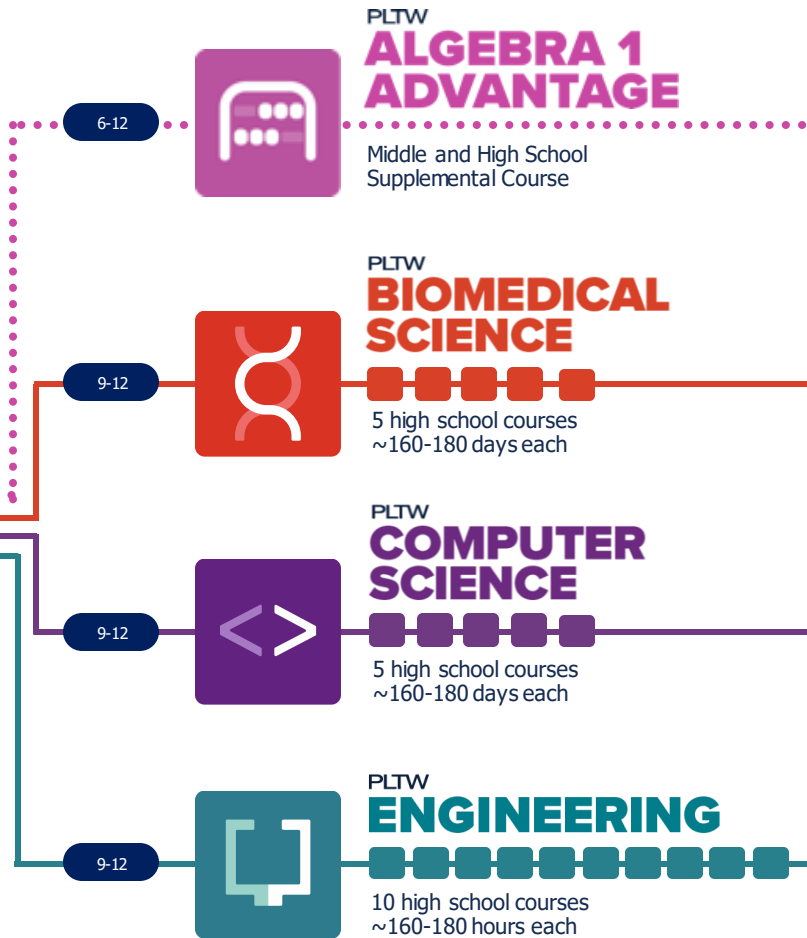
6-12

PLTW
ALGEBRA 1 ADVANTAGE

Middle and High School Supplemental Course

9-12

PLTW
BIOMEDICAL SCIENCE

5 high school courses
~160-180 days each

9-12

PLTW
COMPUTER SCIENCE

5 high school courses
~160-180 days each

9-12

PLTW
ENGINEERING

10 high school courses
~160-180 hours each